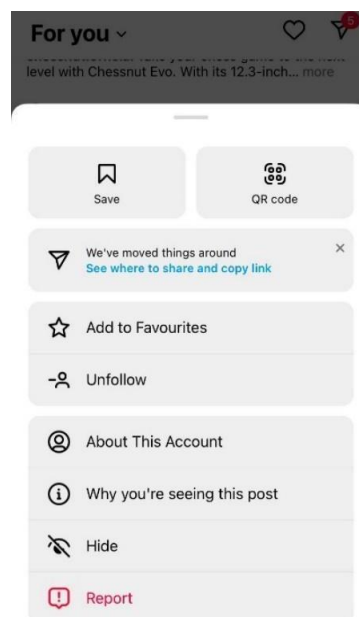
For you ⌄

5

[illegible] takes your chess game to the next level with Chessnut Evo. With its 12.3-inch... more

Save

QR code

We've moved things around
See where to share and copy link

×

Add to Favourites

Unfollow

About This Account

Why you're seeing this post

Hide

Report